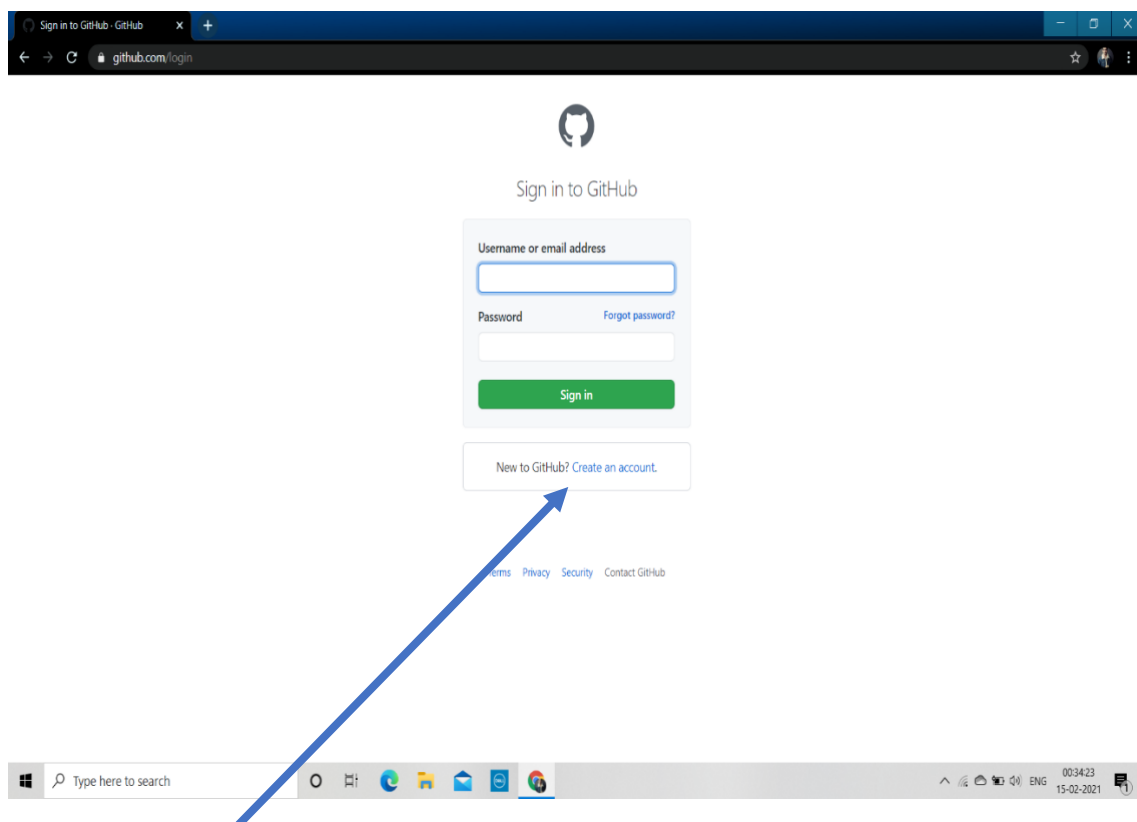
Sign in to GitHub · GitHub

github.com/login

Sign in to GitHub

Username or email address

Password

Forgot password?

Sign in

New to GitHub? Create an account.

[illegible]erms Privacy Security Contact GitHub

Type here to search

ENG

00:34:23
15-02-2021